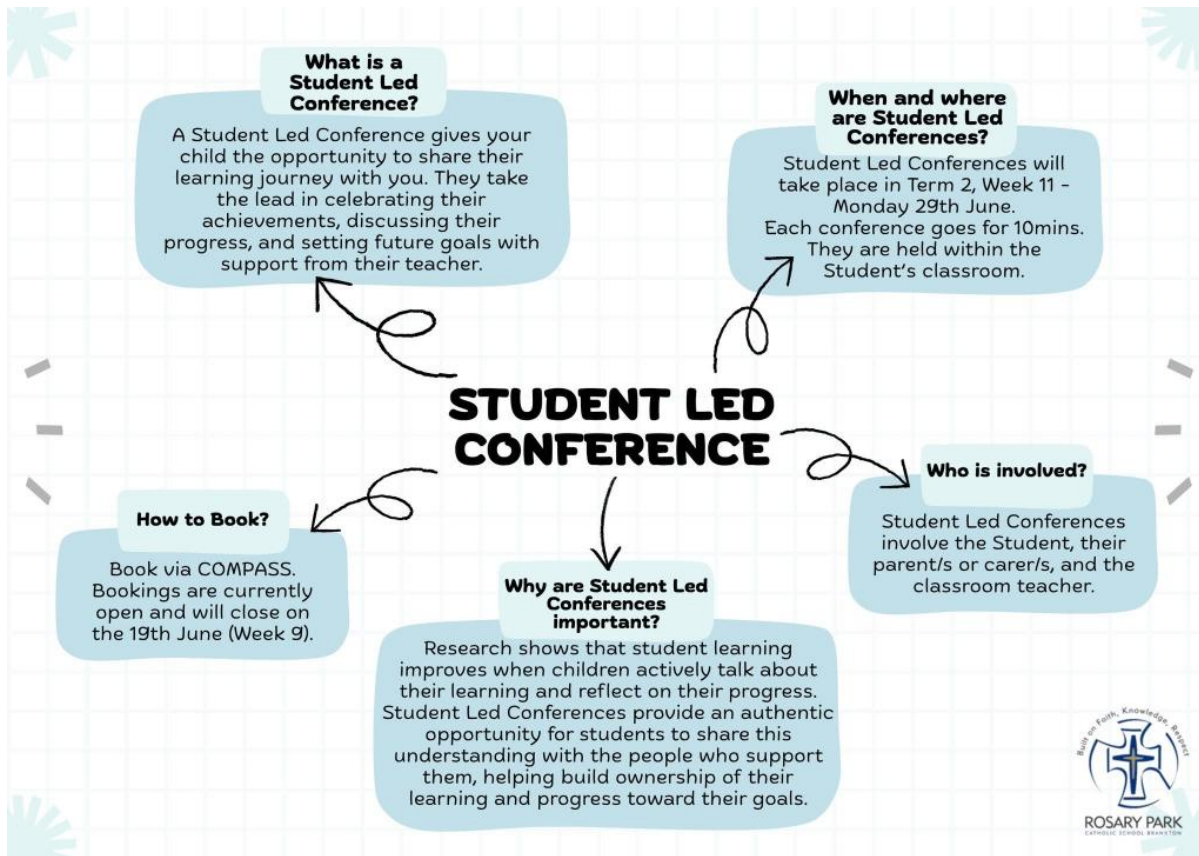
What is a Student Led Conference?

A Student Led Conference gives your child the opportunity to share their learning journey with you. They take the lead in celebrating their achievements, discussing their progress, and setting future goals with support from their teacher.

When and where are Student Led Conferences?

Student Led Conferences will take place in Term 2, Week 11 - Monday 29th June. Each conference goes for 10mins. They are held within the Student's classroom.

STUDENT LED CONFERENCE

How to Book?

Book via COMPASS. Bookings are currently open and will close on the 19th June (Week 9).

Who is involved?

Student Led Conferences involve the Student, their parent/s or carer/s, and the classroom teacher.

Why are Student Led Conferences important?

Research shows that student learning improves when children actively talk about their learning and reflect on their progress. Student Led Conferences provide an authentic opportunity for students to share this understanding with the people who support them, helping build ownership of their learning and progress toward their goals.

Built on Faith, Knowledge, Respect

ROSARY PARK
CATHOLIC SCHOOL BRANXTON